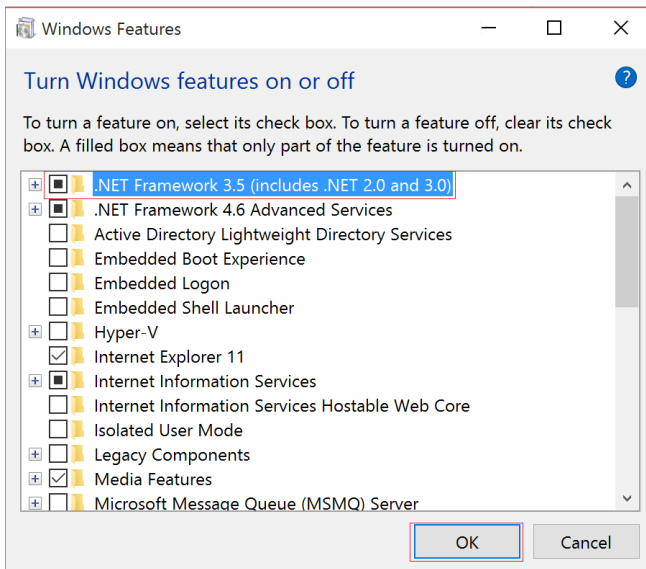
Windows Features

Turn Windows features on or off

To turn a feature on, select its check box. To turn a feature off, clear its check box. A filled box means that only part of the feature is turned on.

.NET Framework 3.5 (includes .NET 2.0 and 3.0)
.NET Framework 4.6 Advanced Services
Active Directory Lightweight Directory Services
Embedded Boot Experience
Embedded Logon
Embedded Shell Launcher
Hyper-V
Internet Explorer 11
Internet Information Services
Internet Information Services Hostable Web Core
Isolated User Mode
Legacy Components
Media Features
Microsoft Message Queue (MSMQ) Server

OK
Cancel